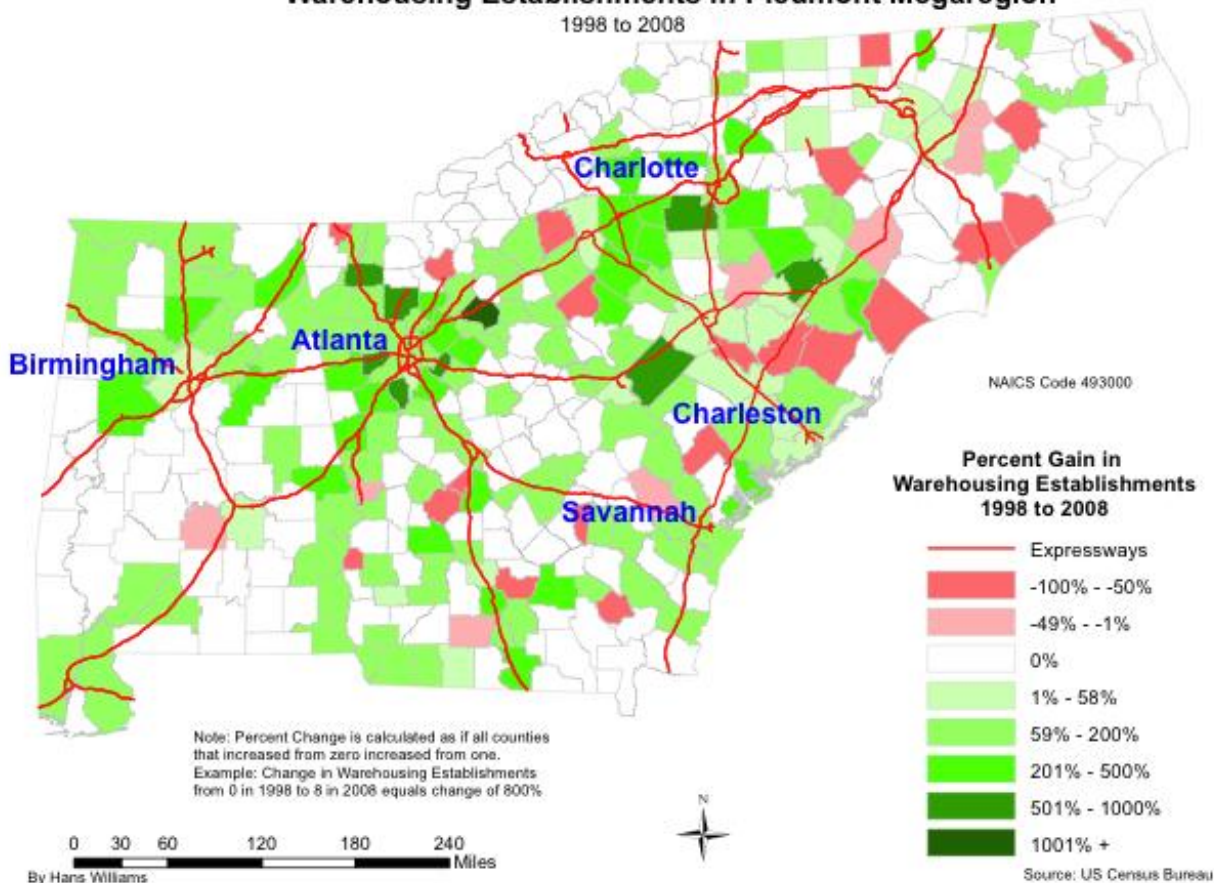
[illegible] Establishments in Piedmont Megaregion
1998 to 2008

Charlotte
Atlanta
Birmingham
Charleston
Savannah

NAICS Code 493000

Percent Gain in Warehousing Establishments 1998 to 2008

Expressways
-100% - -50%
-49% - -1%
0%
1% - 58%
59% - 200%
201% - 500%
501% - 1000%
1001% +

Note: Percent Change is calculated as if all counties that increased from zero increased from one. Example: Change in Warehousing Establishments from 0 in 1998 to 8 in 2008 equals change of 800%

0 30 60 120 180 240 Miles

N

By Hans Williams

Source: US Census Bureau